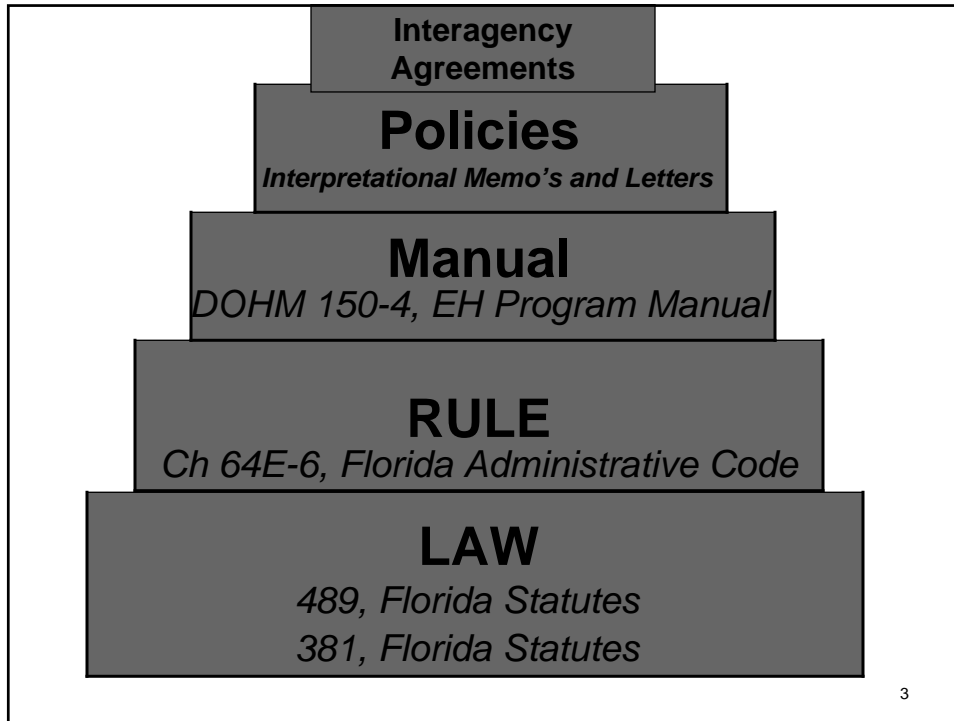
Interagency Agreements

Policies
Interpretational Memo's and Letters

Manual
DOHM 150-4, EH Program Manual

RULE
Ch 64E-6, Florida Administrative Code

LAW
489, Florida Statutes
381, Florida Statutes

3